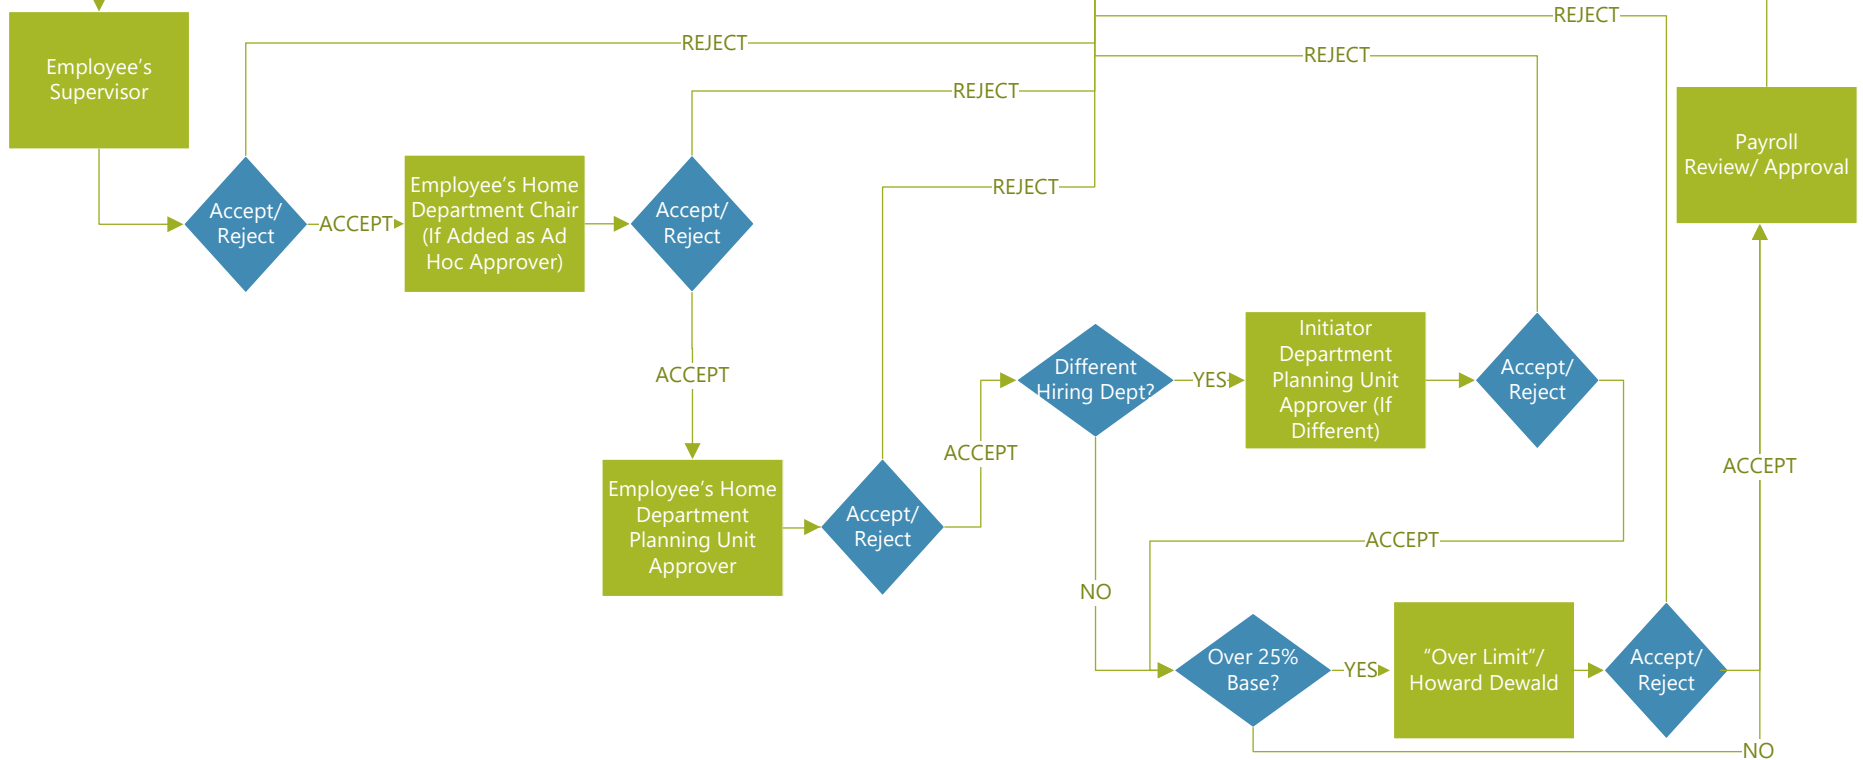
Employee's Supervisor

REJECT

REJECT

REJECT

REJECT

REJECT

Payroll Review/ Approval

Accept/ Reject

ACCEPT

Employee's Home Department Chair (If Added as Ad Hoc Approver)

Accept/ Reject

ACCEPT

Different Hiring Dept?

YES

Initiator Department Planning Unit Approver (If Different)

Accept/ Reject

ACCEPT

ACCEPT

Employee's Home Department Planning Unit Approver

Accept/ Reject

ACCEPT

NO

Over 25% Base?

YES

"Over Limit"/ Howard Dewald

Accept/ Reject

NO